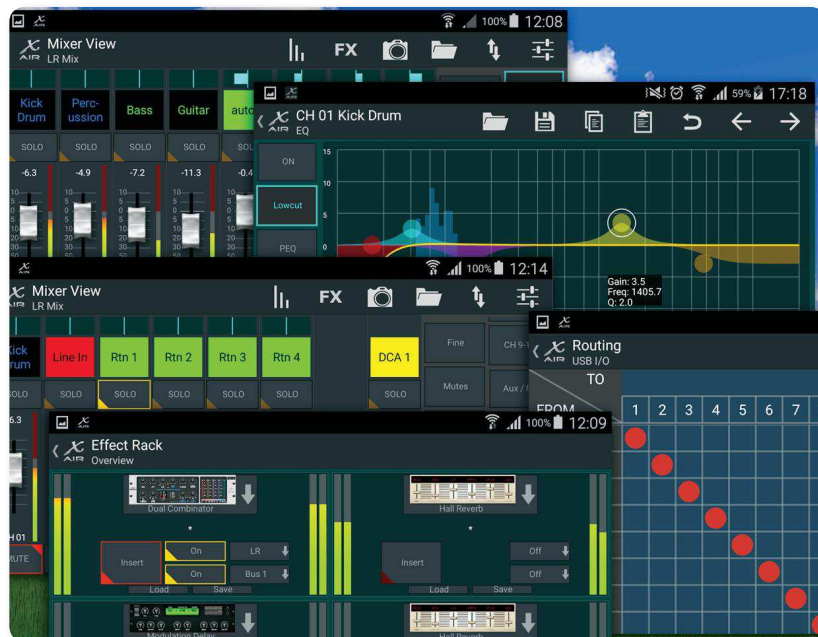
100% 12:08
AIR Mixer View
LR Mix
FX
Kick Drum
Perc-ussion
Bass
Guitar
auto
SOLO
SOLO
SOLO
SOLO
SO
-6.3
-4.9
-7.2
-11.3
-0.4
10
5
0
5
10
20
30
50

59% 17:18
AIR CH 01 Kick Drum
EQ
ON
Lowcut
PEQ
15
10
5
Gain: 3.5
Freq: 1405.7
Q: 2.0

100% 12:14
AIR Mixer View
LR Mix
FX
Kick Drum
Line In
Rtn 1
Rtn 2
Rtn 3
Rtn 4
DCA 1
Fine
CH 9-1
Mutes
Aux /
SOLO
SOLO
SOLO
SOLO
SOLO
SOLO
SOLO

AIR Routing
USB I/O
TO
FROM
1
2
3
4
5
6
7

100% 12:09
AIR Effect Rack
Overview
Dual Combinator
Hall Reverb
Insert
On
LR
Insert
Off
On
Bus 1
Off
Load
Save
Load
Save
Modulation Delay
Hall Reverb
6.3
CH 01
MUTE